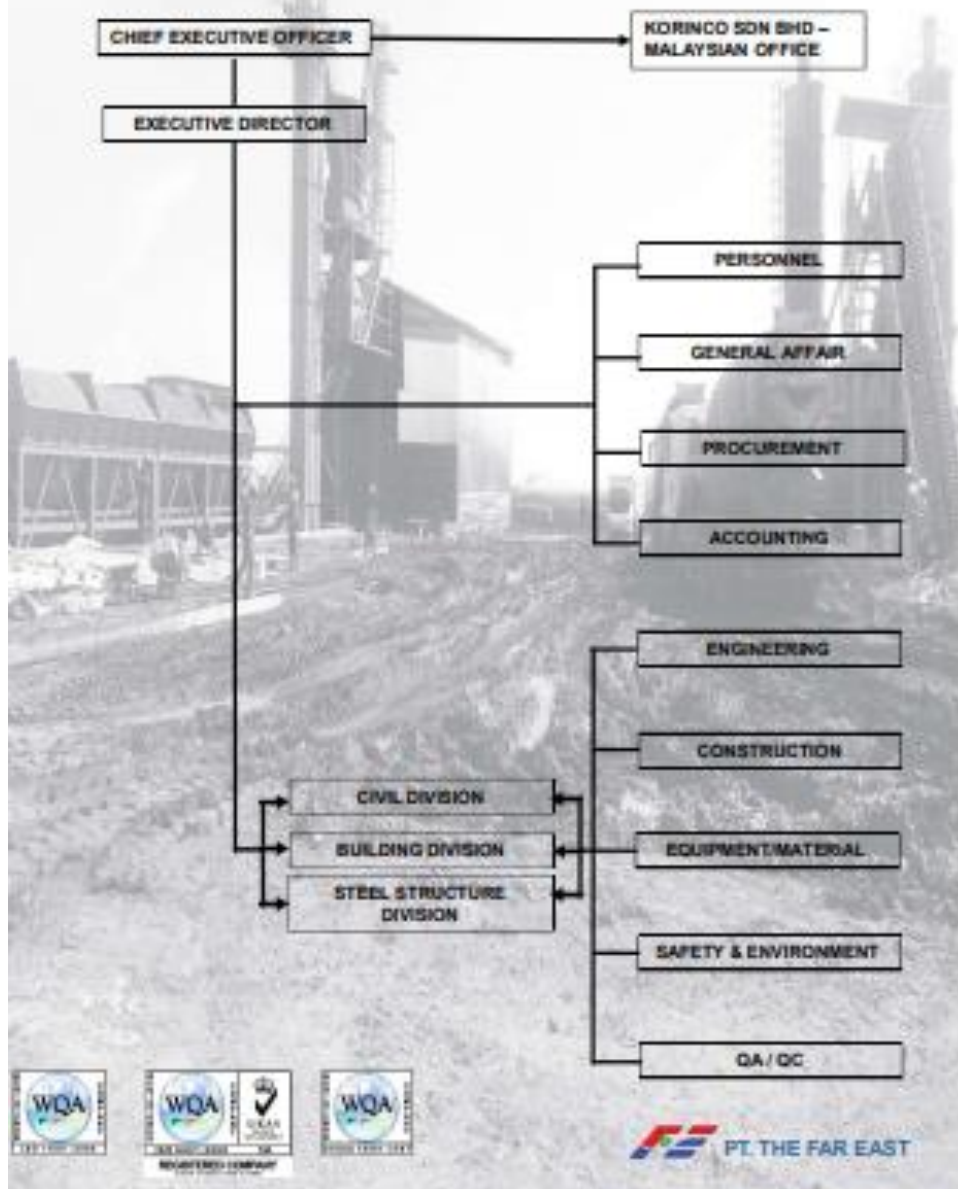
CHIEF EXECUTIVE OFFICER

KORINCO SDN BHD – MALAYSIAN OFFICE

EXECUTIVE DIRECTOR

PERSONNEL

GENERAL AFFAIR

PROCUREMENT

ACCOUNTING

ENGINEERING

CONSTRUCTION

CIVIL DIVISION

BUILDING DIVISION

EQUIPMENT/MATERIAL

STEEL STRUCTURE DIVISION

SAFETY & ENVIRONMENT

QA / QC

WQA

WQA

REGISTERED COMPANY

WQA

PT. THE FAR EAST